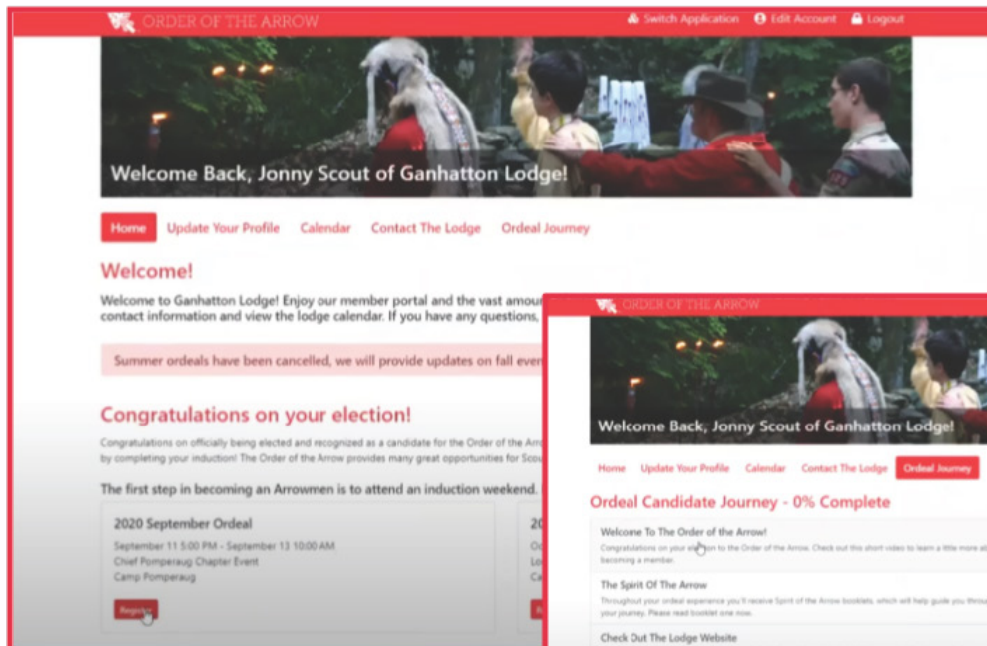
ORDER OF THE ARROW

Switch Application  Edit Account  Logout

Welcome Back, Jonny Scout of Ganhatton Lodge!

Home  Update Your Profile  Calendar  Contact The Lodge  Ordeal Journey

Welcome!

Welcome to Ganhatton Lodge! Enjoy our member portal and the vast amou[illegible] contact information and view the lodge calendar. If you have any questions, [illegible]

Summer ordeals have been cancelled, we will provide updates on fall even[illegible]

Congratulations on your election!

Congratulations on officially being elected and recognized as a candidate for the Order of the Arro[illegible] by completing your induction! The Order of the Arrow provides many great opportunities for Scou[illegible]

The first step in becoming an Arrowmen is to attend an induction weekend.

2020 September Ordeal

September 11 5:00 PM - September 13 10:00 AM
Chief Pomperaug Chapter Event
Camp Pomperaug

Register

20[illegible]
Oc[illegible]
Lo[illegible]
Ca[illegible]

ORDER OF THE ARROW

Welcome Back, Jonny Scout of Ganhatton Lodge!

Home  Update Your Profile  Calendar  Contact The Lodge  Ordeal Journey

Ordeal Candidate Journey - 0% Complete

Welcome To The Order of the Arrow!

Congratulations on your el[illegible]on to the Order of the Arrow. Check out this short video to learn a little more a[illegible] becoming a member.

The Spirit Of The Arrow

Throughout your ordeal experience you'll receive Spirit of the Arrow booklets, which will help guide you throu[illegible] your journey. Please read booklet one now.

Check Out The Lodge Website